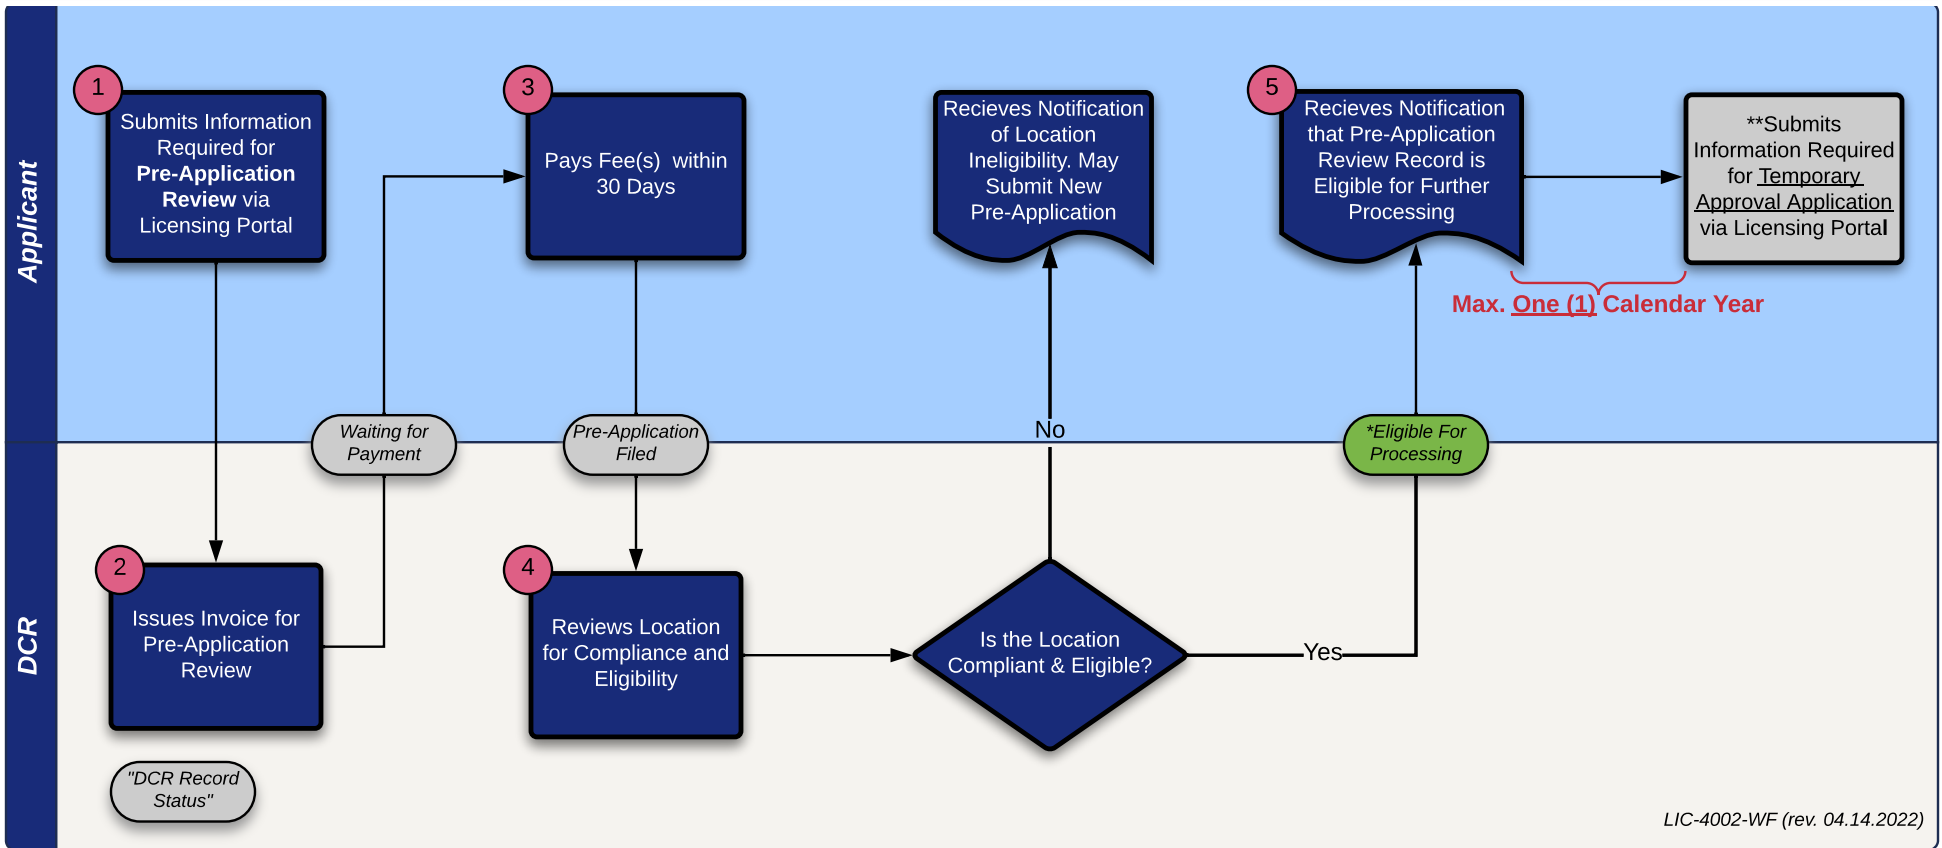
Applicant

1
Submits Information Required for **Pre-Application Review** via Licensing Portal

3
Pays Fee(s) within 30 Days

Recieves Notification of Location Ineligibility. May Submit New Pre-Application

5
Recieves Notification that Pre-Application Review Record is Eligible for Further Processing

**Submits Information Required for Temporary Approval Application via Licensing Portal

Max. One (1) Calendar Year

Waiting for Payment

Pre-Application Filed

No

*Eligible For Processing

DCR

2
Issues Invoice for Pre-Application Review

4
Reviews Location for Compliance and Eligibility

Is the Location Compliant & Eligible?

Yes

"DCR Record Status"

LIC-4002-WF (rev. 04.14.2022)